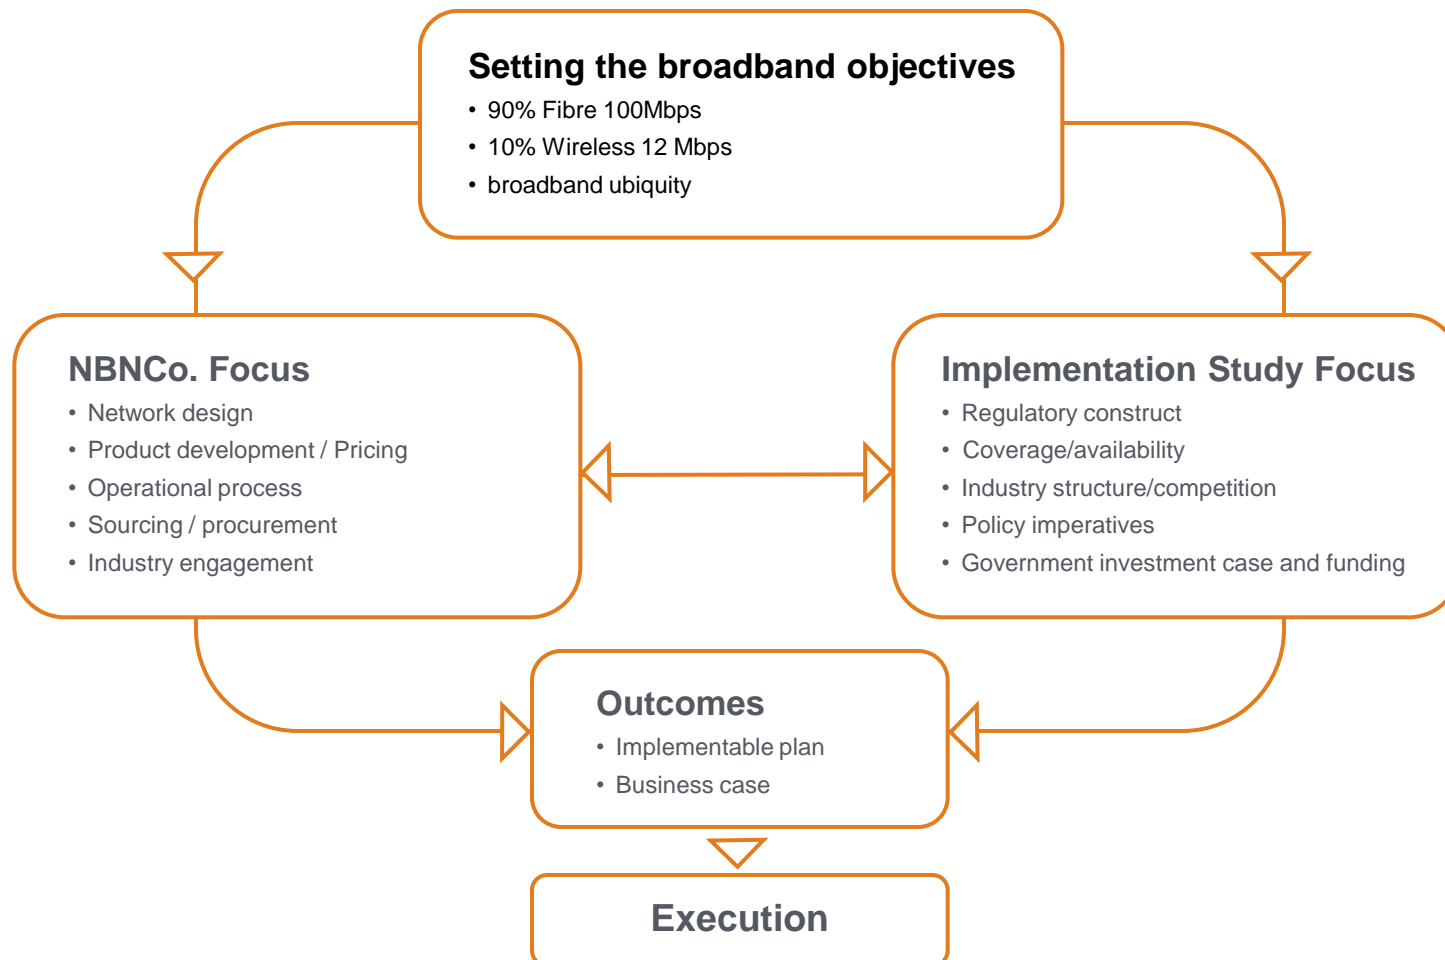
Setting the broadband objectives
• 90% Fibre 100Mbps
• 10% Wireless 12 Mbps
• broadband ubiquity

NBNCo. Focus
• Network design
• Product development / Pricing
• Operational process
• Sourcing / procurement
• Industry engagement

Implementation Study Focus
• Regulatory construct
• Coverage/availability
• Industry structure/competition
• Policy imperatives
• Government investment case and funding

Outcomes
• Implementable plan
• Business case

Execution